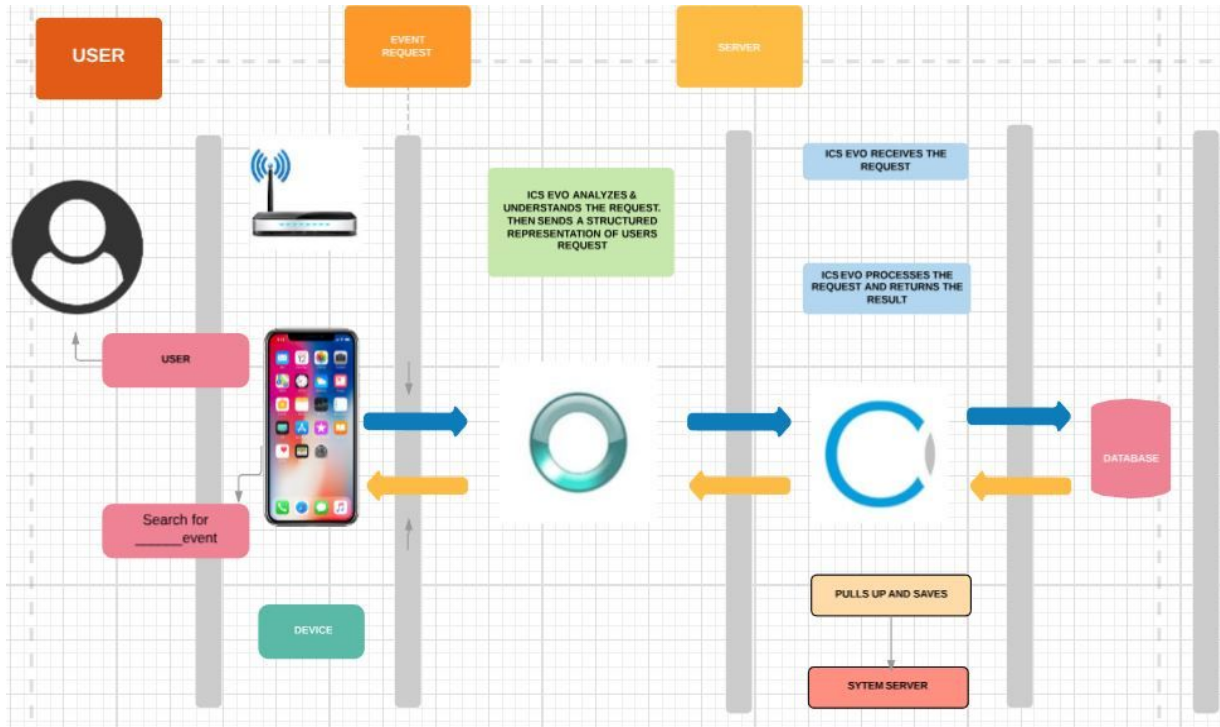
USER

EVENT REQUEST

SERVER

ICS EVO RECEIVES THE REQUEST

ICS EVO ANALYZES & UNDERSTANDS THE REQUEST. THEN SENDS A STRUCTURED REPRESENTATION OF USERS REQUEST

ICS EVO PROCESSES THE REQUEST AND RETURNS THE RESULT

USER

DATABASE

Search for ______event

DEVICE

PULLS UP AND SAVES

SYTEM SERVER